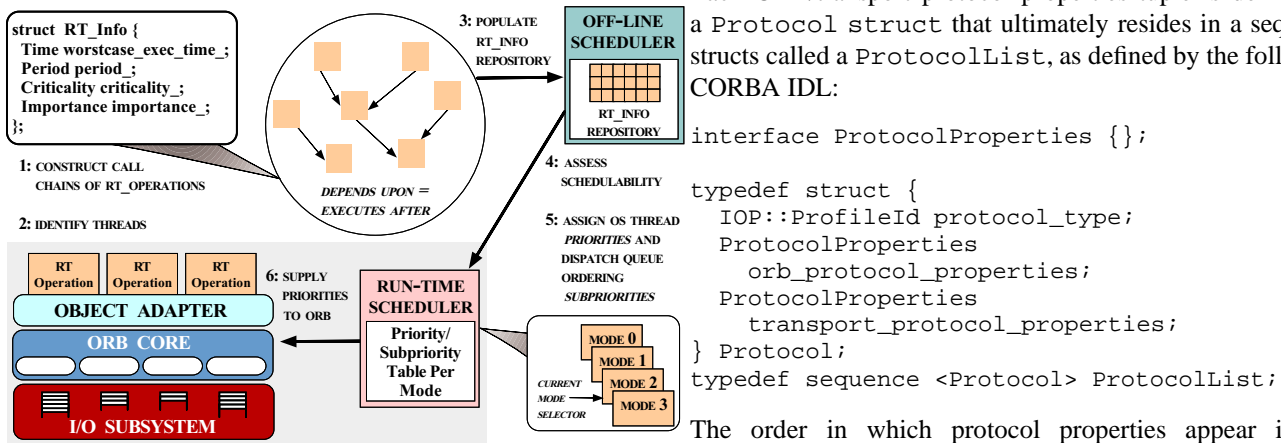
struct RT_Info {
Time worstcase_exec_time_;
Period period_;
Criticality criticality_;
Importance importance_;
};

1: CONSTRUCT CALL CHAINS OF RT_OPERATIONS

2: IDENTIFY THREADS

DEPENDS UPON = EXECUTES AFTER

3: POPULATE RT_INFO REPOSITORY

OFF-LINE SCHEDULER

RT_INFO REPOSITORY

4: ASSESS SCHEDULABILITY

5: ASSIGN OS THREAD PRIORITIES AND DISPATCH QUEUE ORDERING SUBPRIORITIES

RT Operation

RT Operation

RT Operation

OBJECT ADAPTER

ORB CORE

I/O SUBSYSTEM

6: SUPPLY PRIORITIES TO ORB

RUN-TIME SCHEDULER

Priority/ Subpriority Table Per Mode

MODE 0

MODE 1

MODE 2

MODE 3

CURRENT MODE SELECTOR

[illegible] a Protocol struct that ultimately resides in a seq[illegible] structs called a ProtocolList, as defined by the foll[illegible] CORBA IDL:

interface ProtocolProperties {};

typedef struct {
  IOP::ProfileId protocol_type;
  ProtocolProperties
    orb_protocol_properties;
  ProtocolProperties
    transport_protocol_properties;
} Protocol;
typedef sequence <Protocol> ProtocolList;

The order in which protocol properties appear i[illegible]